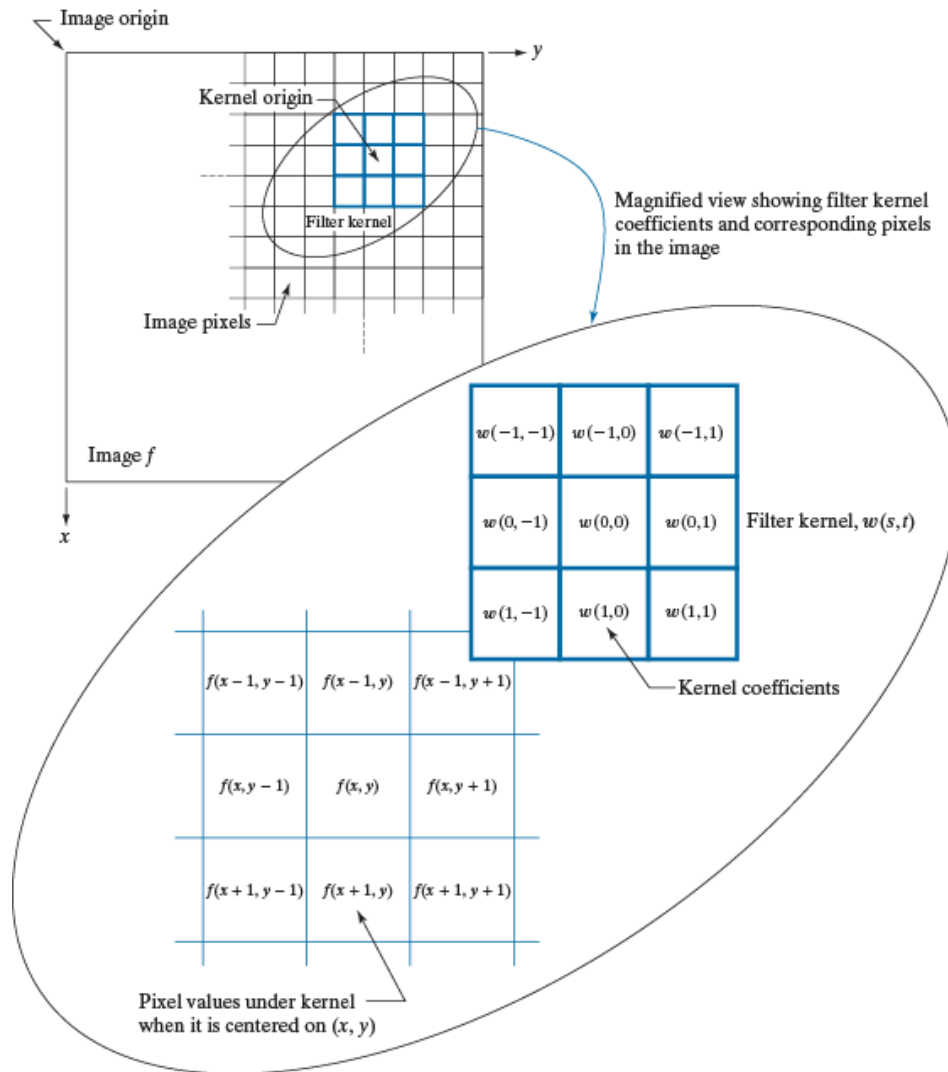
Image origin

$y$

Kernel origin

Filter kernel

Magnified view showing filter kernel coefficients and corresponding pixels in the image

Image pixels

Image $f$

$x$

| $w(-1,-1)$ | $w(-1,0)$ | $w(-1,1)$ |
|---|---|---|
| $w(0,-1)$ | $w(0,0)$ | $w(0,1)$ |
| $w(1,-1)$ | $w(1,0)$ | $w(1,1)$ |

Filter kernel, $w(s,t)$

Kernel coefficients

| $f(x-1,y-1)$ | $f(x-1,y)$ | $f(x-1,y+1)$ |
|---|---|---|
| $f(x,y-1)$ | $f(x,y)$ | $f(x,y+1)$ |
| $f(x+1,y-1)$ | $f(x+1,y)$ | $f(x+1,y+1)$ |

Pixel values under kernel when it is centered on $(x, y)$